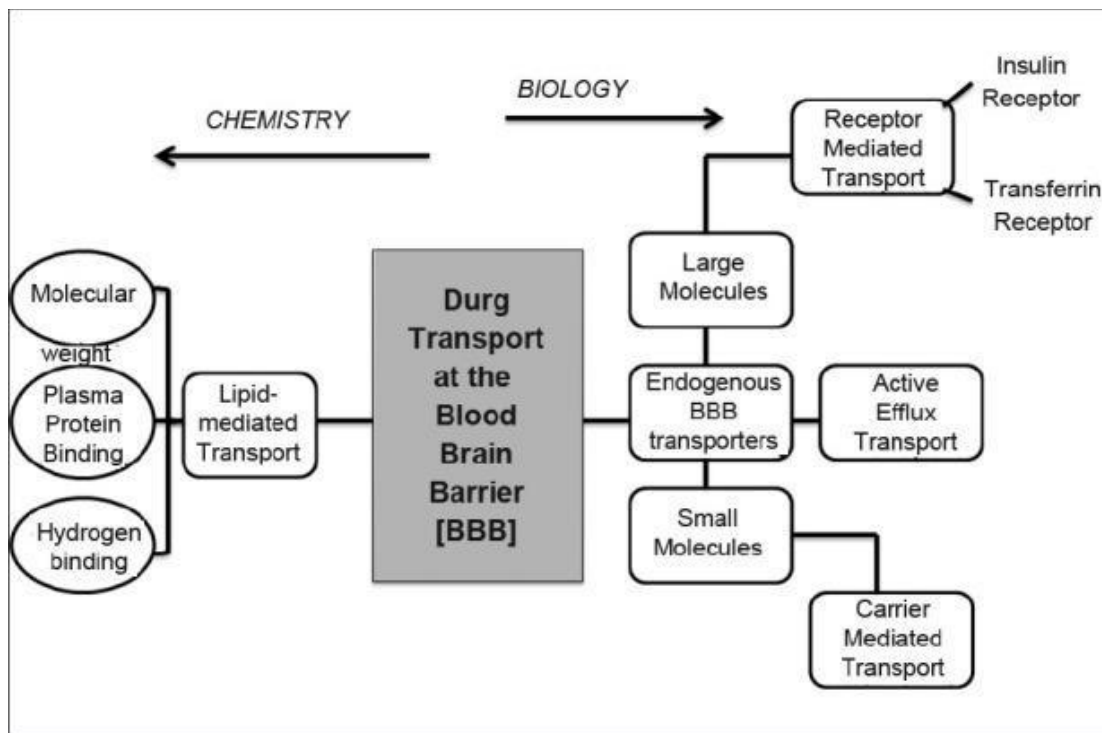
CHEMISTRY

BIOLOGY

Insulin Receptor

Receptor Mediated Transport

Transferrin Receptor

Large Molecules

Molecular weight

Plasma Protein Binding

Hydrogen binding

Lipid-mediated Transport

Durg Transport at the Blood Brain Barrier [BBB]

Endogenous BBB transporters

Active Efflux Transport

Small Molecules

Carrier Mediated Transport